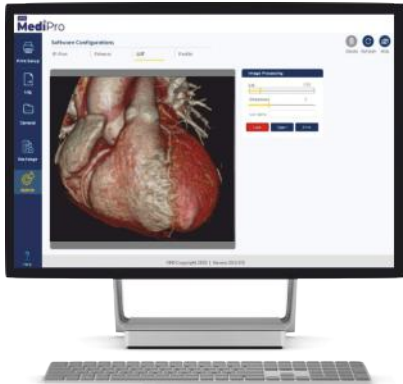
MediPro

Print Setup

Log

General

Backstage

Admin

Help

Software Configurations

IP Print

Network

LUT

Profile

Image Processing

LUT

Brightness

Load Options

Stop

Start

Return

Copyright 2020 | Version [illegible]